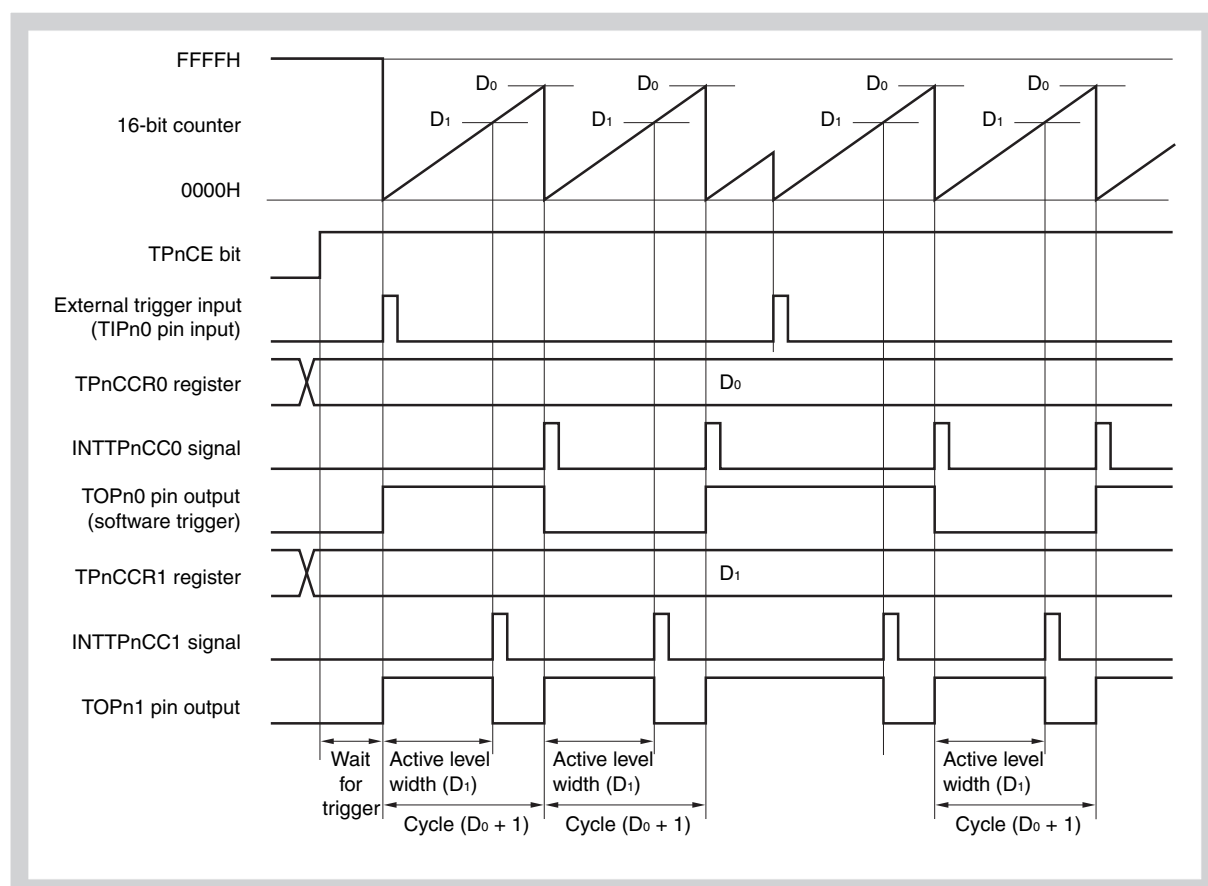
FFFFH

16-bit counter

0000H

$D_0$ $D_1$ $D_0$ $D_1$ $D_0$ $D_1$ $D_0$ $D_1$

TPnCE bit

External trigger input (TIPn0 pin input)

TPnCCR0 register

$D_0$

INTTPnCC0 signal

TOPn0 pin output (software trigger)

TPnCCR1 register

$D_1$

INTTPnCC1 signal

TOPn1 pin output

Wait for trigger

Active level width ($D_1$)

Active level width ($D_1$)

Active level width ($D_1$)

Cycle ($D_0 + 1$)

Cycle ($D_0 + 1$)

Cycle ($D_0 + 1$)